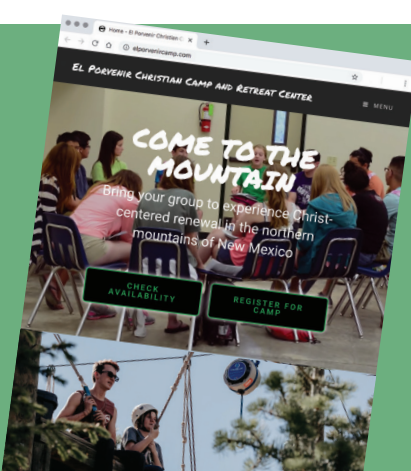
Home - El Porvenir Christian C
elporvenircamp.com

El Porvenir Christian Camp and Retreat Center

MENU

COME TO THE MOUNTAIN

Bring your group to experience Christ-centered renewal in the northern mountains of New Mexico

CHECK AVAILABILITY

REGISTER FOR CAMP